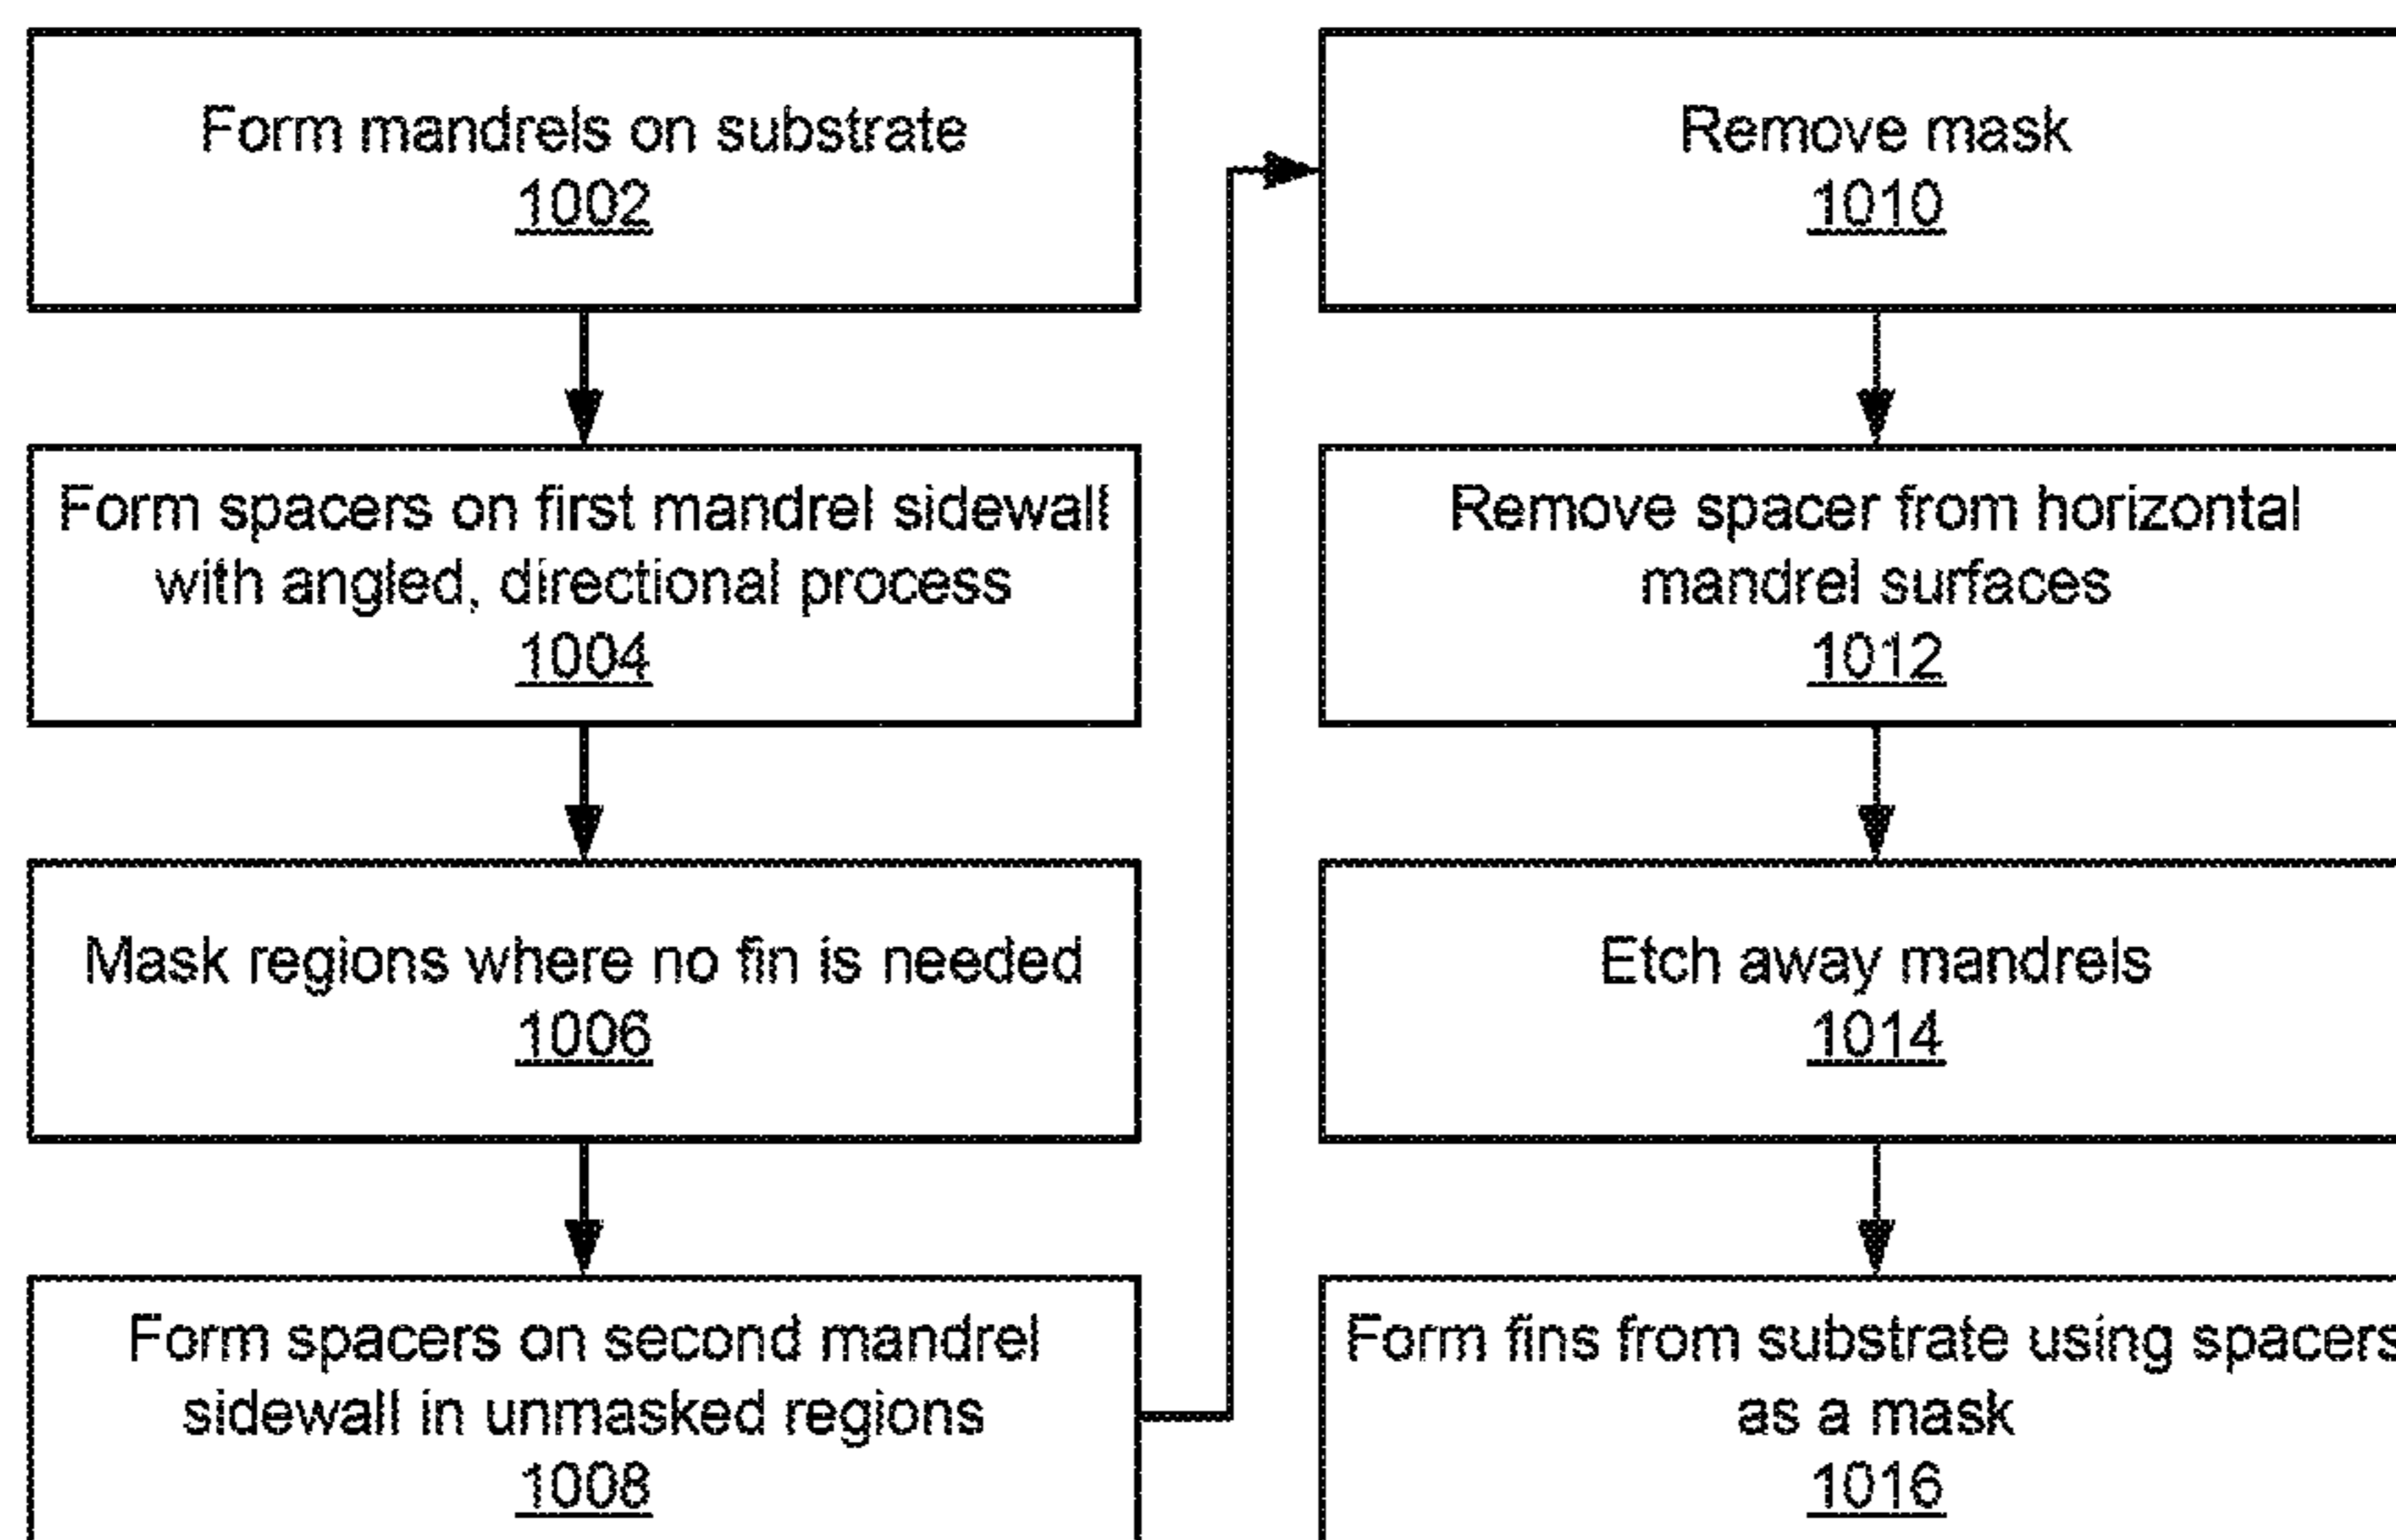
Form mandrels on substrate
1002

Form spacers on first mandrel sidewall with angled, directional process
1004

Mask regions where no fin is needed
1006

Form spacers on second mandrel sidewall in unmasked regions
1008

Remove mask
1010

Remove spacer from horizontal mandrel surfaces
1012

Etch away mandrels
1014

Form fins from substrate using spacers as a mask
1016